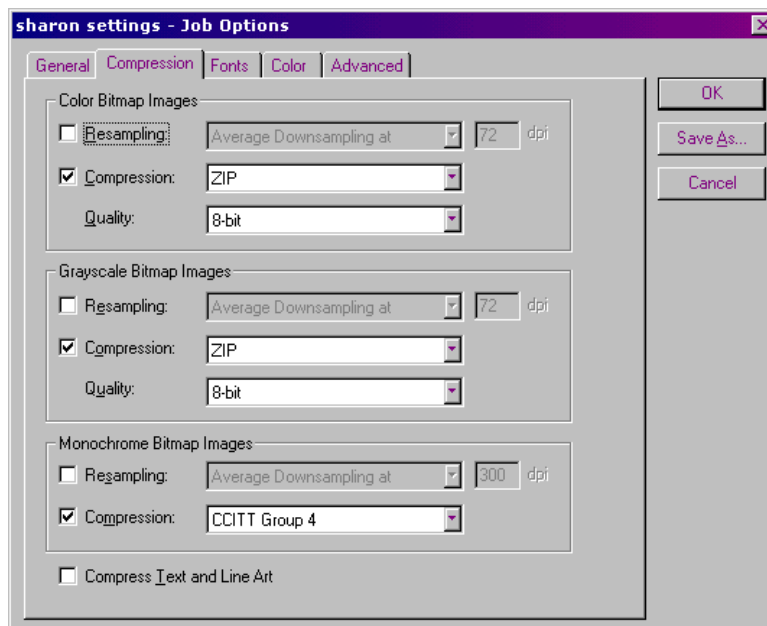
sharon settings - Job Options

General | Compression | Fonts | Color | Advanced

Color Bitmap Images

Resampling: Average Downsampling at 72 dpi

Compression: ZIP

Quality: 8-bit

Grayscale Bitmap Images

Resampling: Average Downsampling at 72 dpi

Compression: ZIP

Quality: 8-bit

Monochrome Bitmap Images

Resampling: Average Downsampling at 300 dpi

Compression: CCITT Group 4

Compress Text and Line Art

OK

Save As...

Cancel